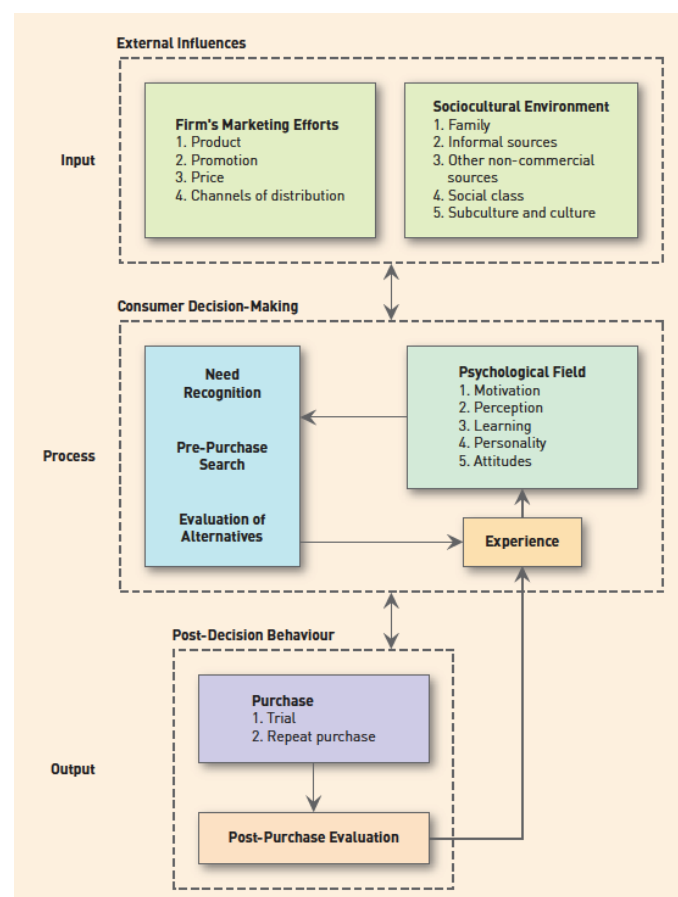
External Influences

Input

Firm's Marketing Efforts
1. Product
2. Promotion
3. Price
4. Channels of distribution

Sociocultural Environment
1. Family
2. Informal sources
3. Other non-commercial sources
4. Social class
5. Subculture and culture

Consumer Decision-Making

Process

Need Recognition

Pre-Purchase Search

Evaluation of Alternatives

Psychological Field
1. Motivation
2. Perception
3. Learning
4. Personality
5. Attitudes

Experience

Post-Decision Behaviour

Output

Purchase
1. Trial
2. Repeat purchase

Post-Purchase Evaluation